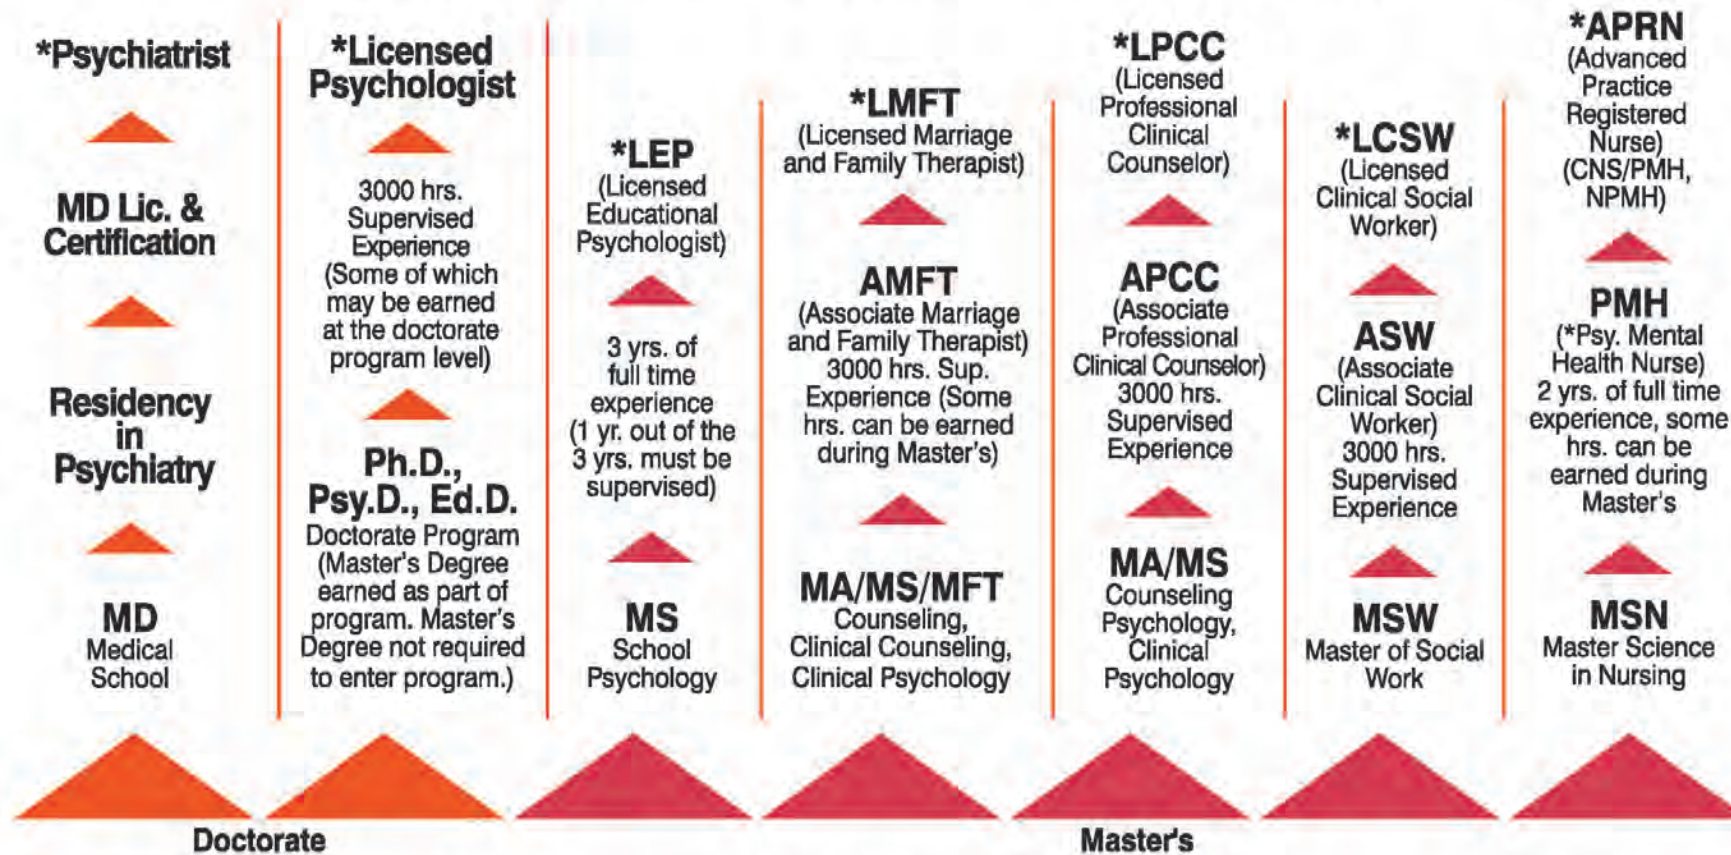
*Psychiatrist

MD Lic. & Certification

Residency in Psychiatry

MD
Medical School

*Licensed Psychologist

3000 hrs. Supervised Experience (Some of which may be earned at the doctorate program level)

Ph.D., Psy.D., Ed.D.
Doctorate Program (Master's Degree earned as part of program. Master's Degree not required to enter program.)

*LEP
(Licensed Educational Psychologist)

3 yrs. of full time experience (1 yr. out of the 3 yrs. must be supervised)

MS
School Psychology

*LMFT
(Licensed Marriage and Family Therapist)

AMFT
(Associate Marriage and Family Therapist) 3000 hrs. Sup. Experience (Some hrs. can be earned during Master's)

MA/MS/MFT
Counseling, Clinical Counseling, Clinical Psychology

*LPCC
(Licensed Professional Clinical Counselor)

APCC
(Associate Professional Clinical Counselor) 3000 hrs. Supervised Experience

MA/MS
Counseling Psychology, Clinical Psychology

*LCSW
(Licensed Clinical Social Worker)

ASW
(Associate Clinical Social Worker) 3000 hrs. Supervised Experience

MSW
Master of Social Work

*APRN
(Advanced Practice Registered Nurse) (CNS/PMH, NPMH)

PMH
(*Psy. Mental Health Nurse) 2 yrs. of full time experience, some hrs. can be earned during Master's

MSN
Master Science in Nursing

Doctorate

Master's